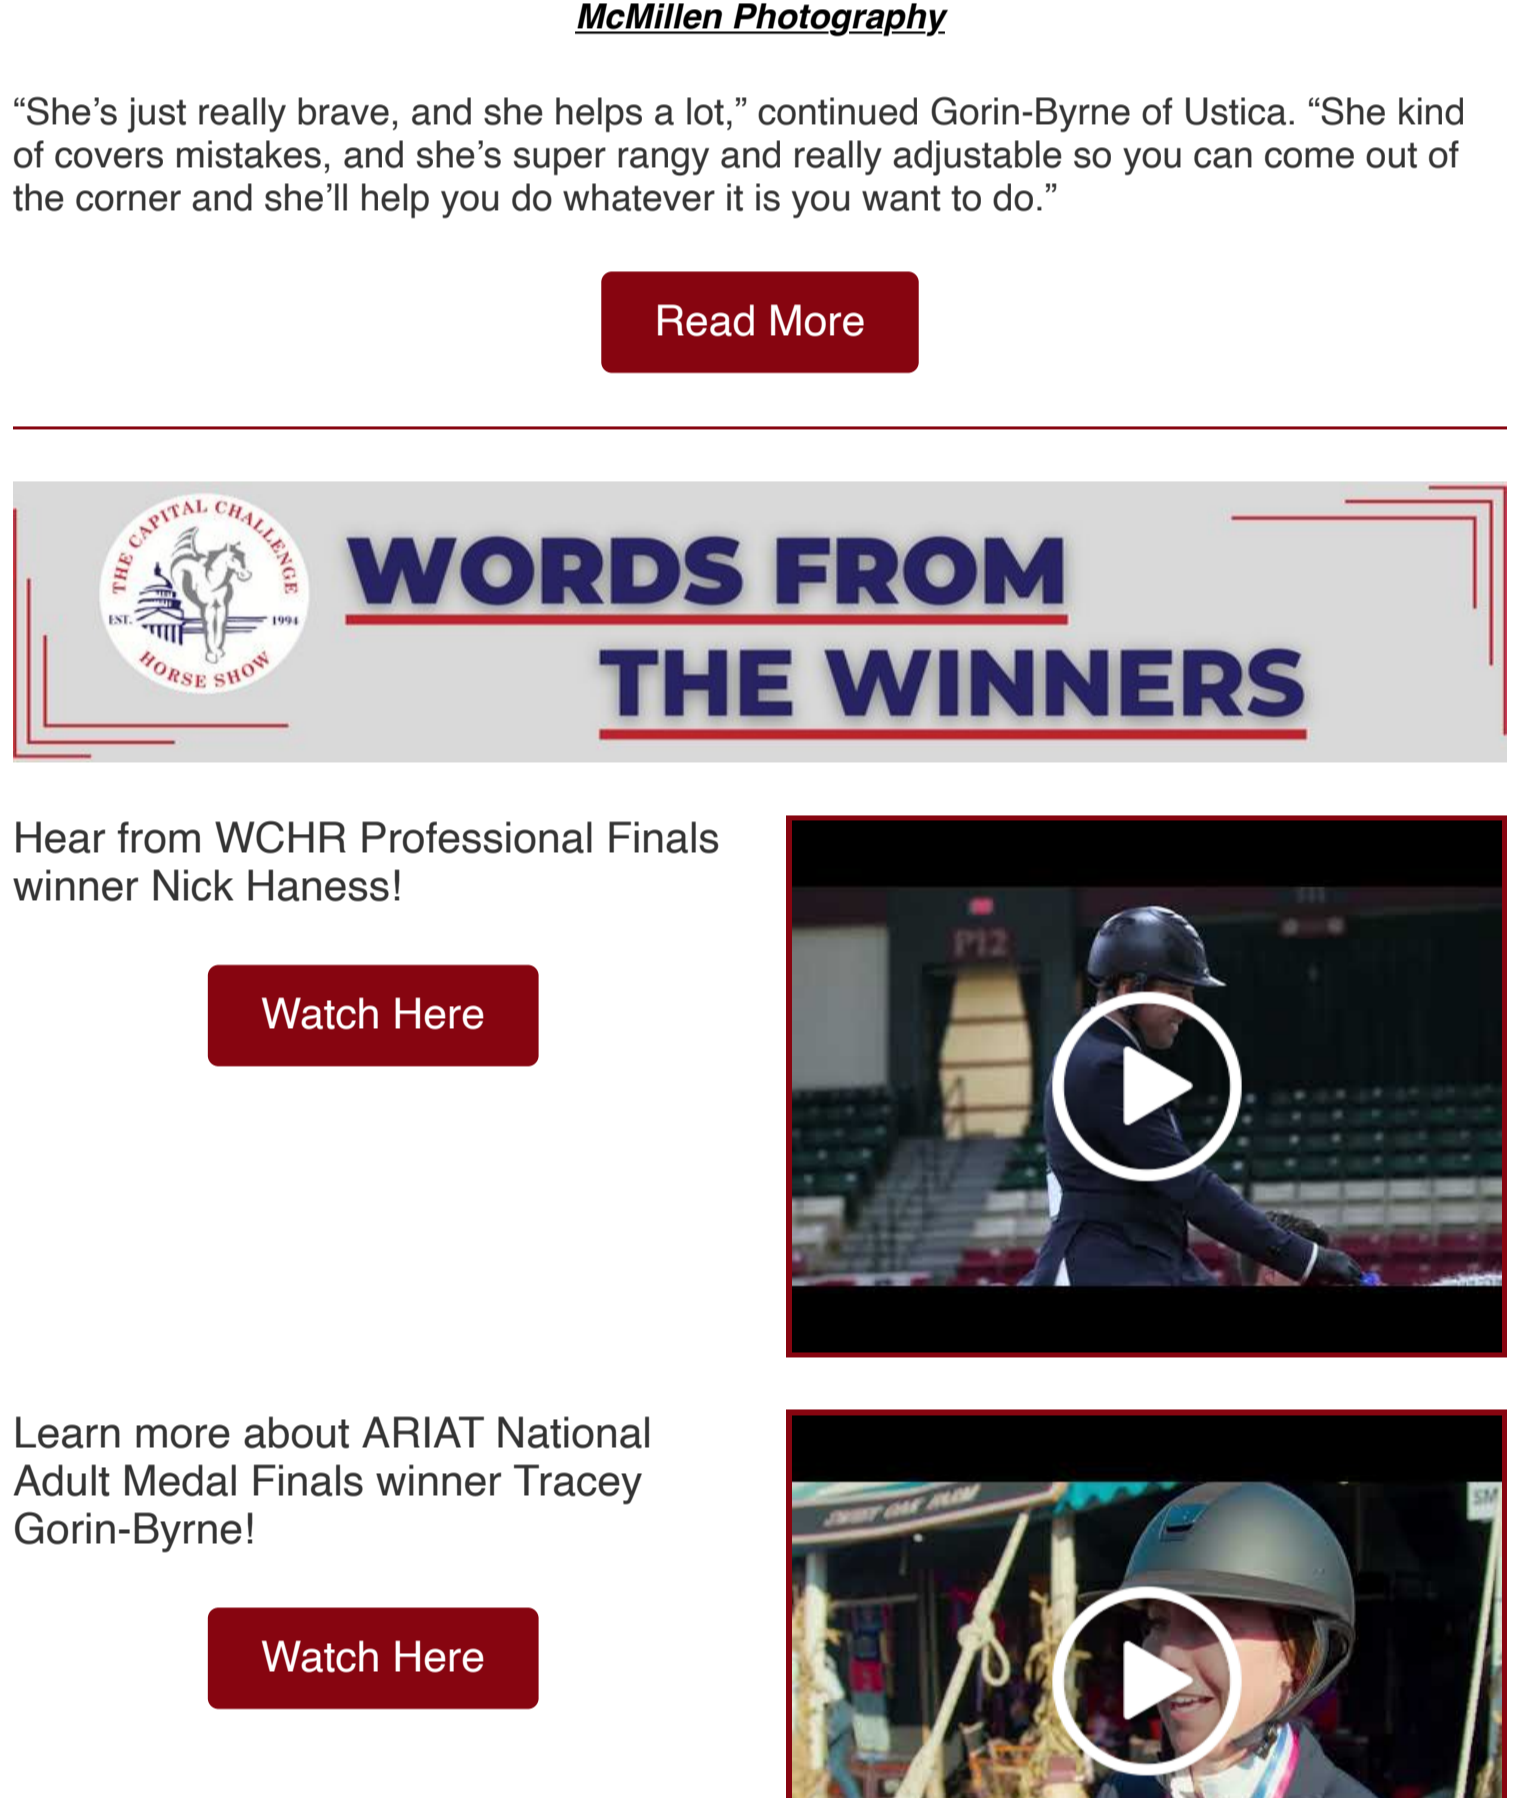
McMillen Photography

“She’s just really brave, and she helps a lot,” continued Gorin-Byrne of Ustica. “She kind of covers mistakes, and she’s super rangy and really adjustable so you can come out of the corner and she’ll help you do whatever it is you want to do.”

Read More

THE CAPITAL CHALLENGE HORSE SHOW EST. 1994

WORDS FROM THE WINNERS

Hear from WCHR Professional Finals winner Nick Haness!

Watch Here

Learn more about ARIAT National Adult Medal Finals winner Tracey Gorin-Byrne!

Watch Here